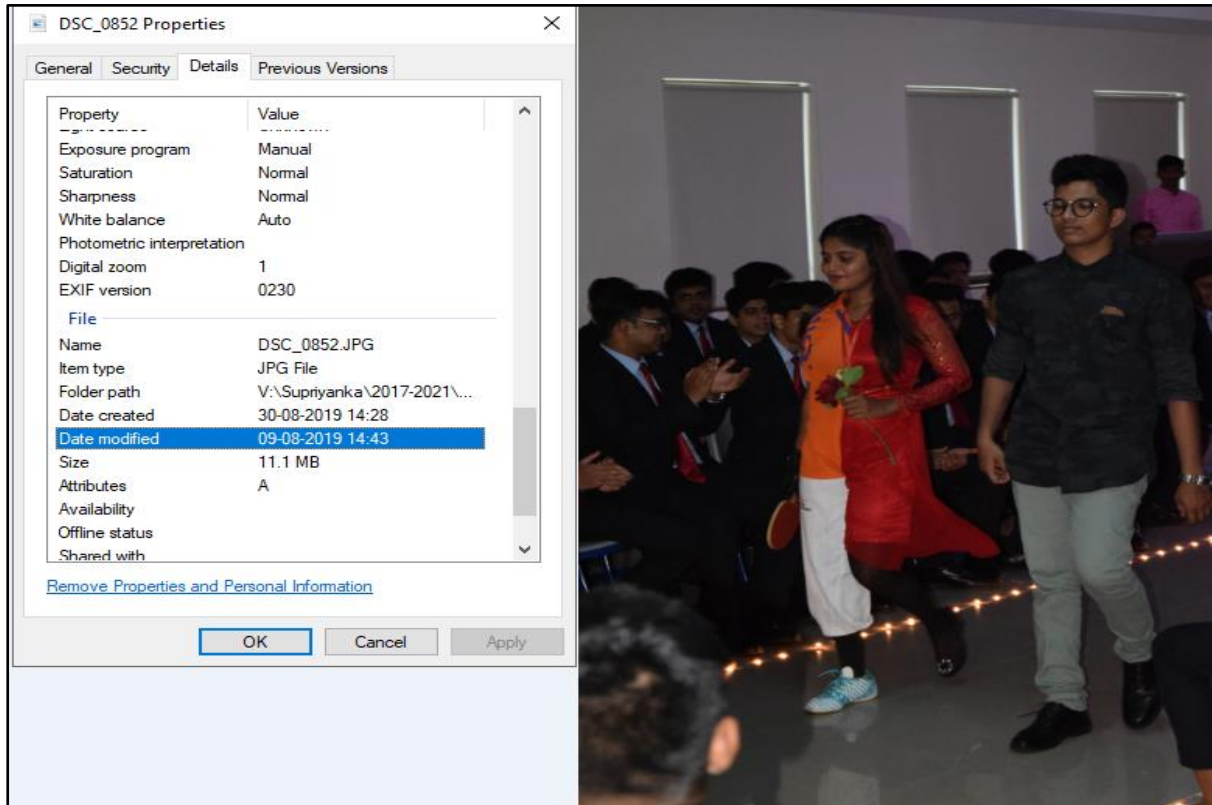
DSC_0852 Properties

General | Security | Details | Previous Versions

| Property | Value |
|---|---|
| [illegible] | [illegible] |
| Exposure program | Manual |
| Saturation | Normal |
| Sharpness | Normal |
| White balance | Auto |
| Photometric interpretation | |
| Digital zoom | 1 |
| EXIF version | 0230 |
| File | |
| Name | DSC_0852.JPG |
| Item type | JPG File |
| Folder path | V:\Supriyanka\2017-2021\... |
| Date created | 30-08-2019 14:28 |
| Date modified | 09-08-2019 14:43 |
| Size | 11.1 MB |
| Attributes | A |
| Availability | |
| Offline status | |
| Shared with | |

Remove Properties and Personal Information

OK | Cancel | Apply